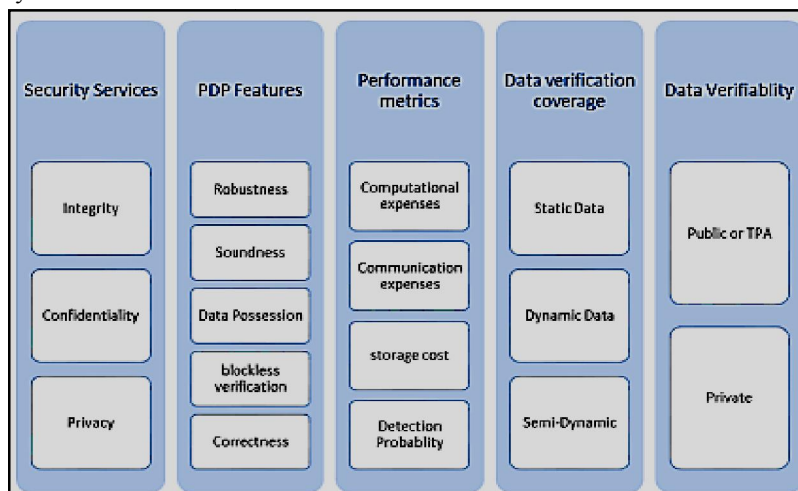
Security Services

Integrity

Confidentiality

Privacy

PDP Features

Robustness

Soundness

Data Possession

blockless verification

Correctness

Performance metrics

Computational expenses

Communication expenses

storage cost

Detection Probablity

Data verification coverage

Static Data

Dynamic Data

Semi-Dynamic

Data Verifiablity

Public or TPA

Private